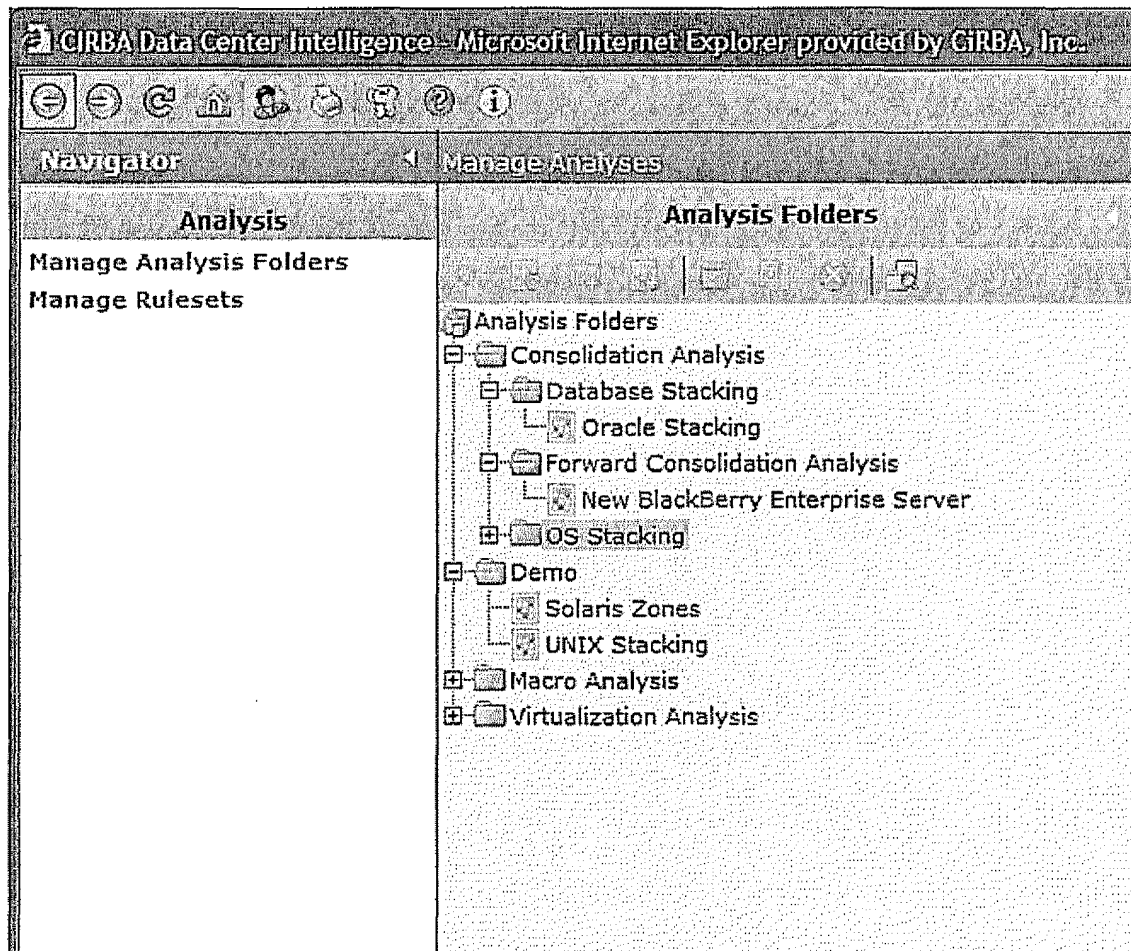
CIRBA Data Center Intelligence - Microsoft Internet Explorer provided by CiRBA, Inc.

Navigator

Manage Analyses

Analysis

Manage Analysis Folders

Manage Rulesets

Analysis Folders

Analysis Folders
Consolidation Analysis
Database Stacking
Oracle Stacking
Forward Consolidation Analysis
New BlackBerry Enterprise Server
OS Stacking
Demo
Solaris Zones
UNIX Stacking
Macro Analysis
Virtualization Analysis